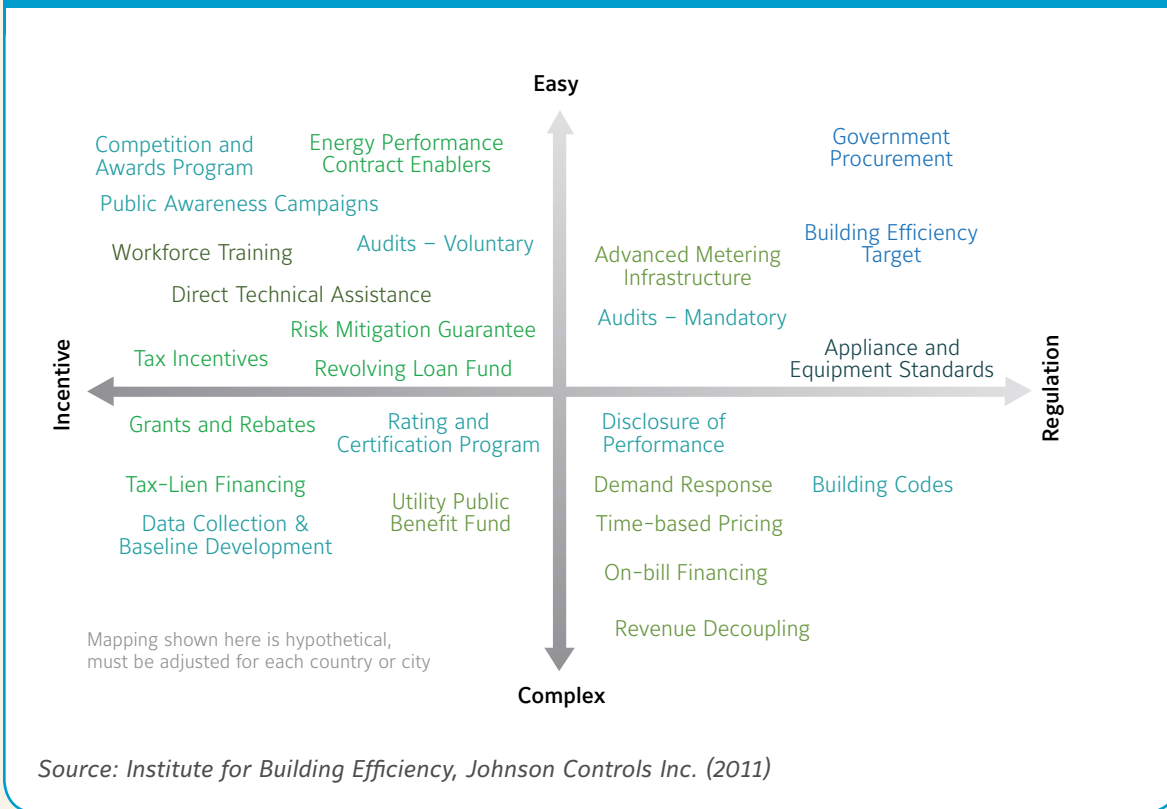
Easy

Competition and Awards Program

Energy Performance Contract Enablers

Government Procurement

Public Awareness Campaigns

Workforce Training

Audits – Voluntary

Advanced Metering Infrastructure

Building Efficiency Target

Direct Technical Assistance

Audits – Mandatory

Risk Mitigation Guarantee

Incentive

Tax Incentives

Revolving Loan Fund

Appliance and Equipment Standards

Regulation

Grants and Rebates

Rating and Certification Program

Disclosure of Performance

Tax-Lien Financing

Demand Response

Building Codes

Utility Public Benefit Fund

Data Collection & Baseline Development

Time-based Pricing

On-bill Financing

Revenue Decoupling

Mapping shown here is hypothetical, must be adjusted for each country or city

Complex

Source: Institute for Building Efficiency, Johnson Controls Inc. (2011)